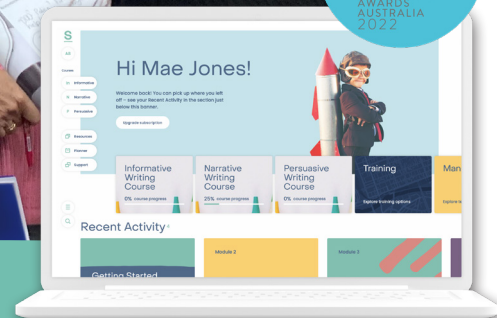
AWARDS
AUSTRALIA
2022

S
AA
Courses
Informative
Narrative
Persuasive
Resources
Planner
Support

Hi Mae Jones!

Welcome back! You can pick up where you left off – see your Recent Activity in the section just below this banner.

Upgrade subscription

Informative Writing Course
0% course progress

Narrative Writing Course
25% course progress

Persuasive Writing Course
0% course progress

Training
Explore training options

Man
Explore t

Recent Activity

Getting Started

Module 2

Module 1